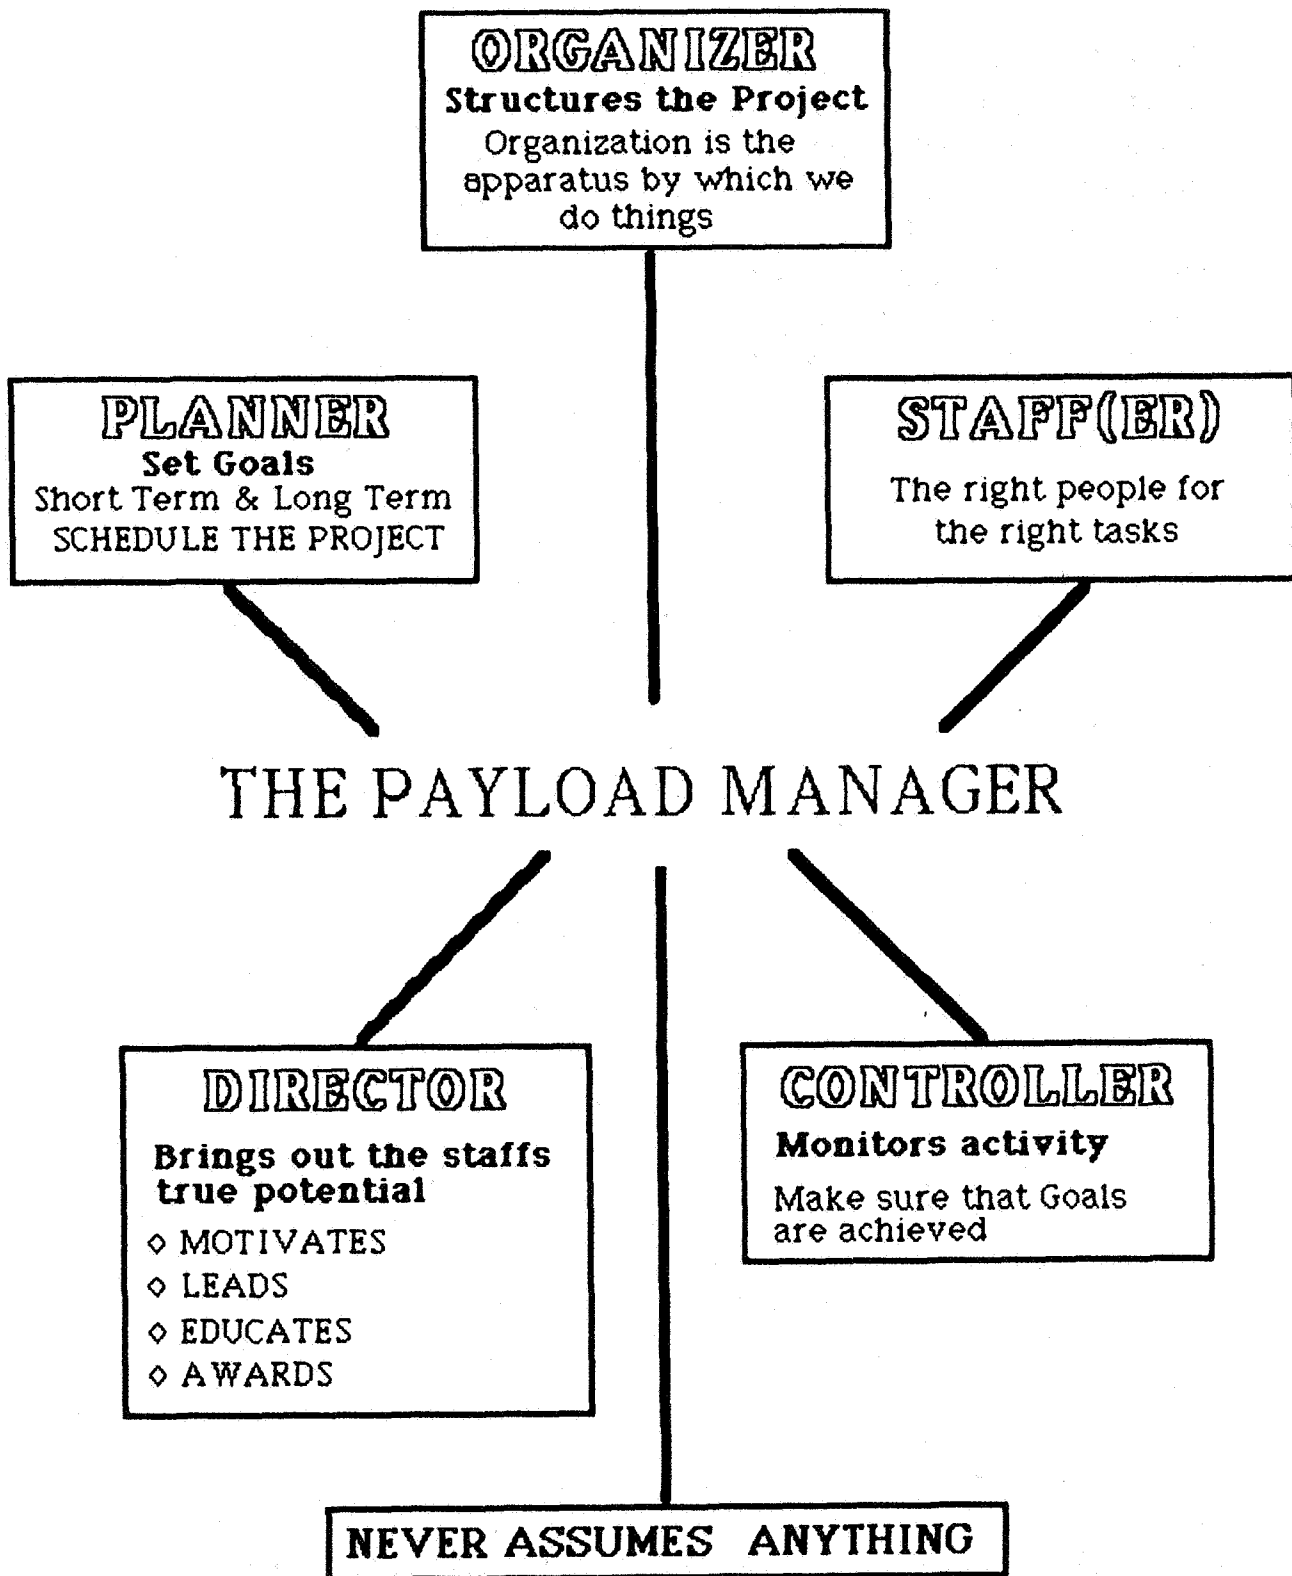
ORGANIZER
Structures the Project
Organization is the apparatus by which we do things

PLANNER
Set Goals
Short Term & Long Term
SCHEDULE THE PROJECT

STAFF(ER)
The right people for the right tasks

THE PAYLOAD MANAGER

DIRECTOR
Brings out the staffs true potential
◇ MOTIVATES
◇ LEADS
◇ EDUCATES
◇ AWARDS

CONTROLLER
Monitors activity
Make sure that Goals are achieved

NEVER ASSUMES ANYTHING